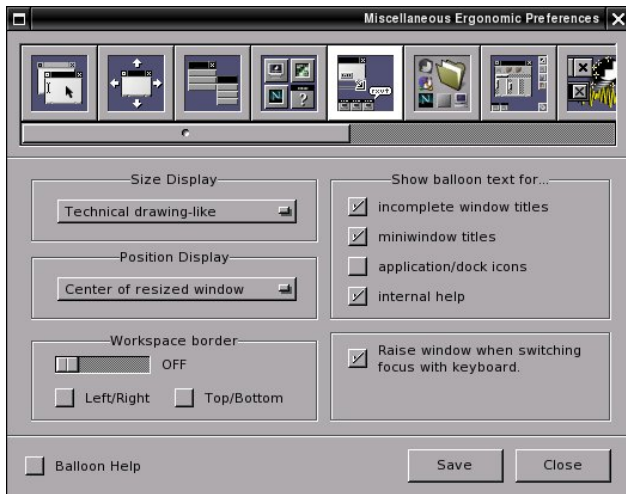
Miscellaneous Ergonomic Preferences

Size Display

Technical drawing-like

Position Display

Center of resized window

Workspace border

OFF

Left/Right

Top/Bottom

Show balloon text for...

incomplete window titles

miniwindow titles

application/dock icons

internal help

Raise window when switching focus with keyboard.

Balloon Help

Save

Close